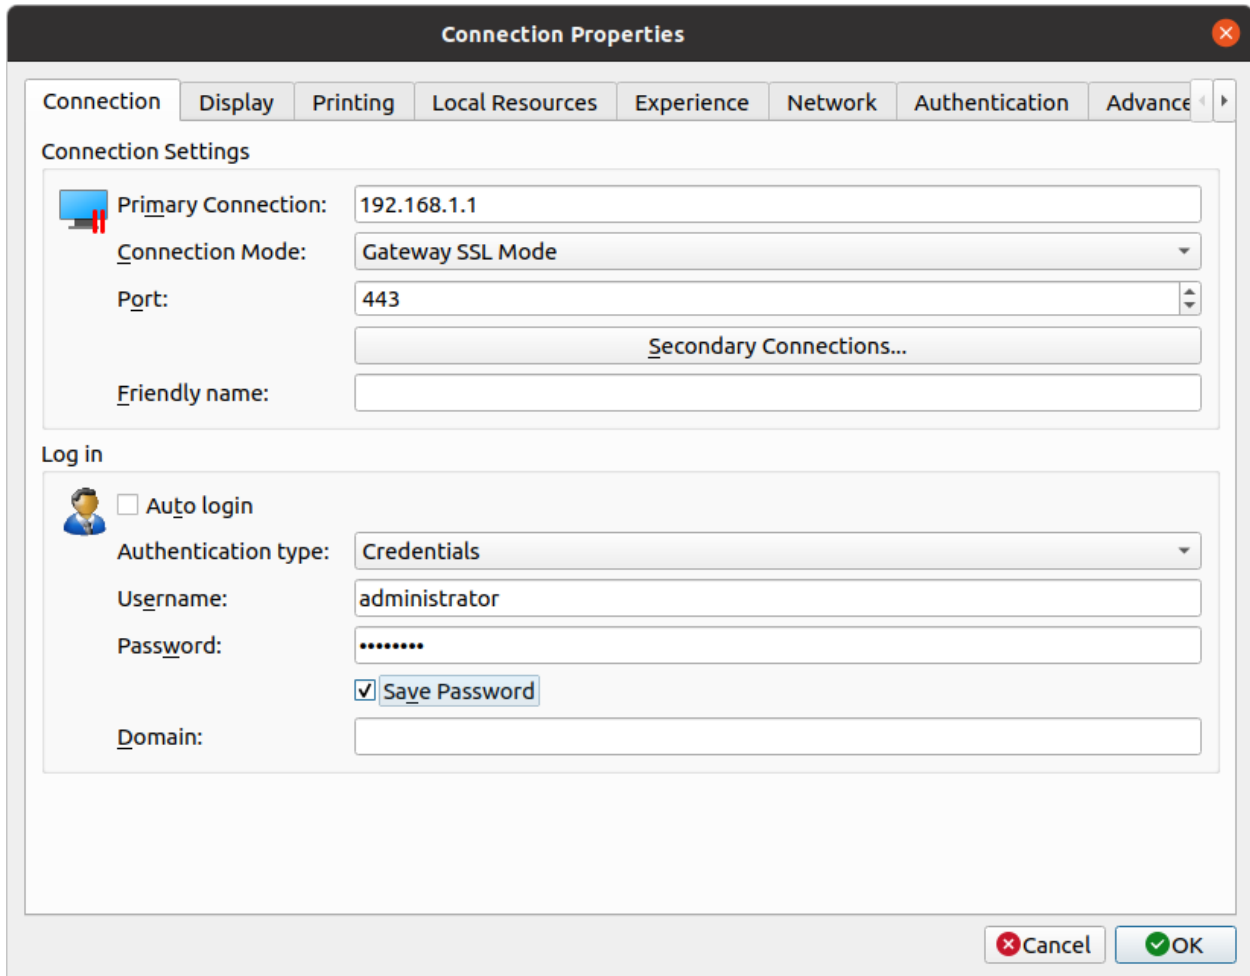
Connection Properties

Connection | Display | Printing | Local Resources | Experience | Network | Authentication | Advance

Connection Settings

Primary Connection: 192.168.1.1

Connection Mode: Gateway SSL Mode

Port: 443

Secondary Connections...

Friendly name:

Log in

Auto login

Authentication type: Credentials

Username: administrator

Password: ••••••••

Save Password

Domain:

Cancel OK